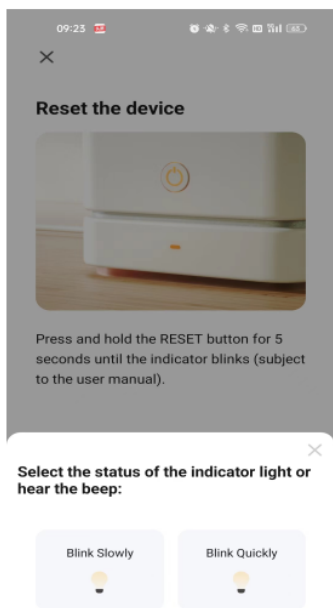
09:23

×

Reset the device

Press and hold the RESET button for 5 seconds until the indicator blinks (subject to the user manual).

×

Select the status of the indicator light or hear the beep:

Blink Slowly

Blink Quickly